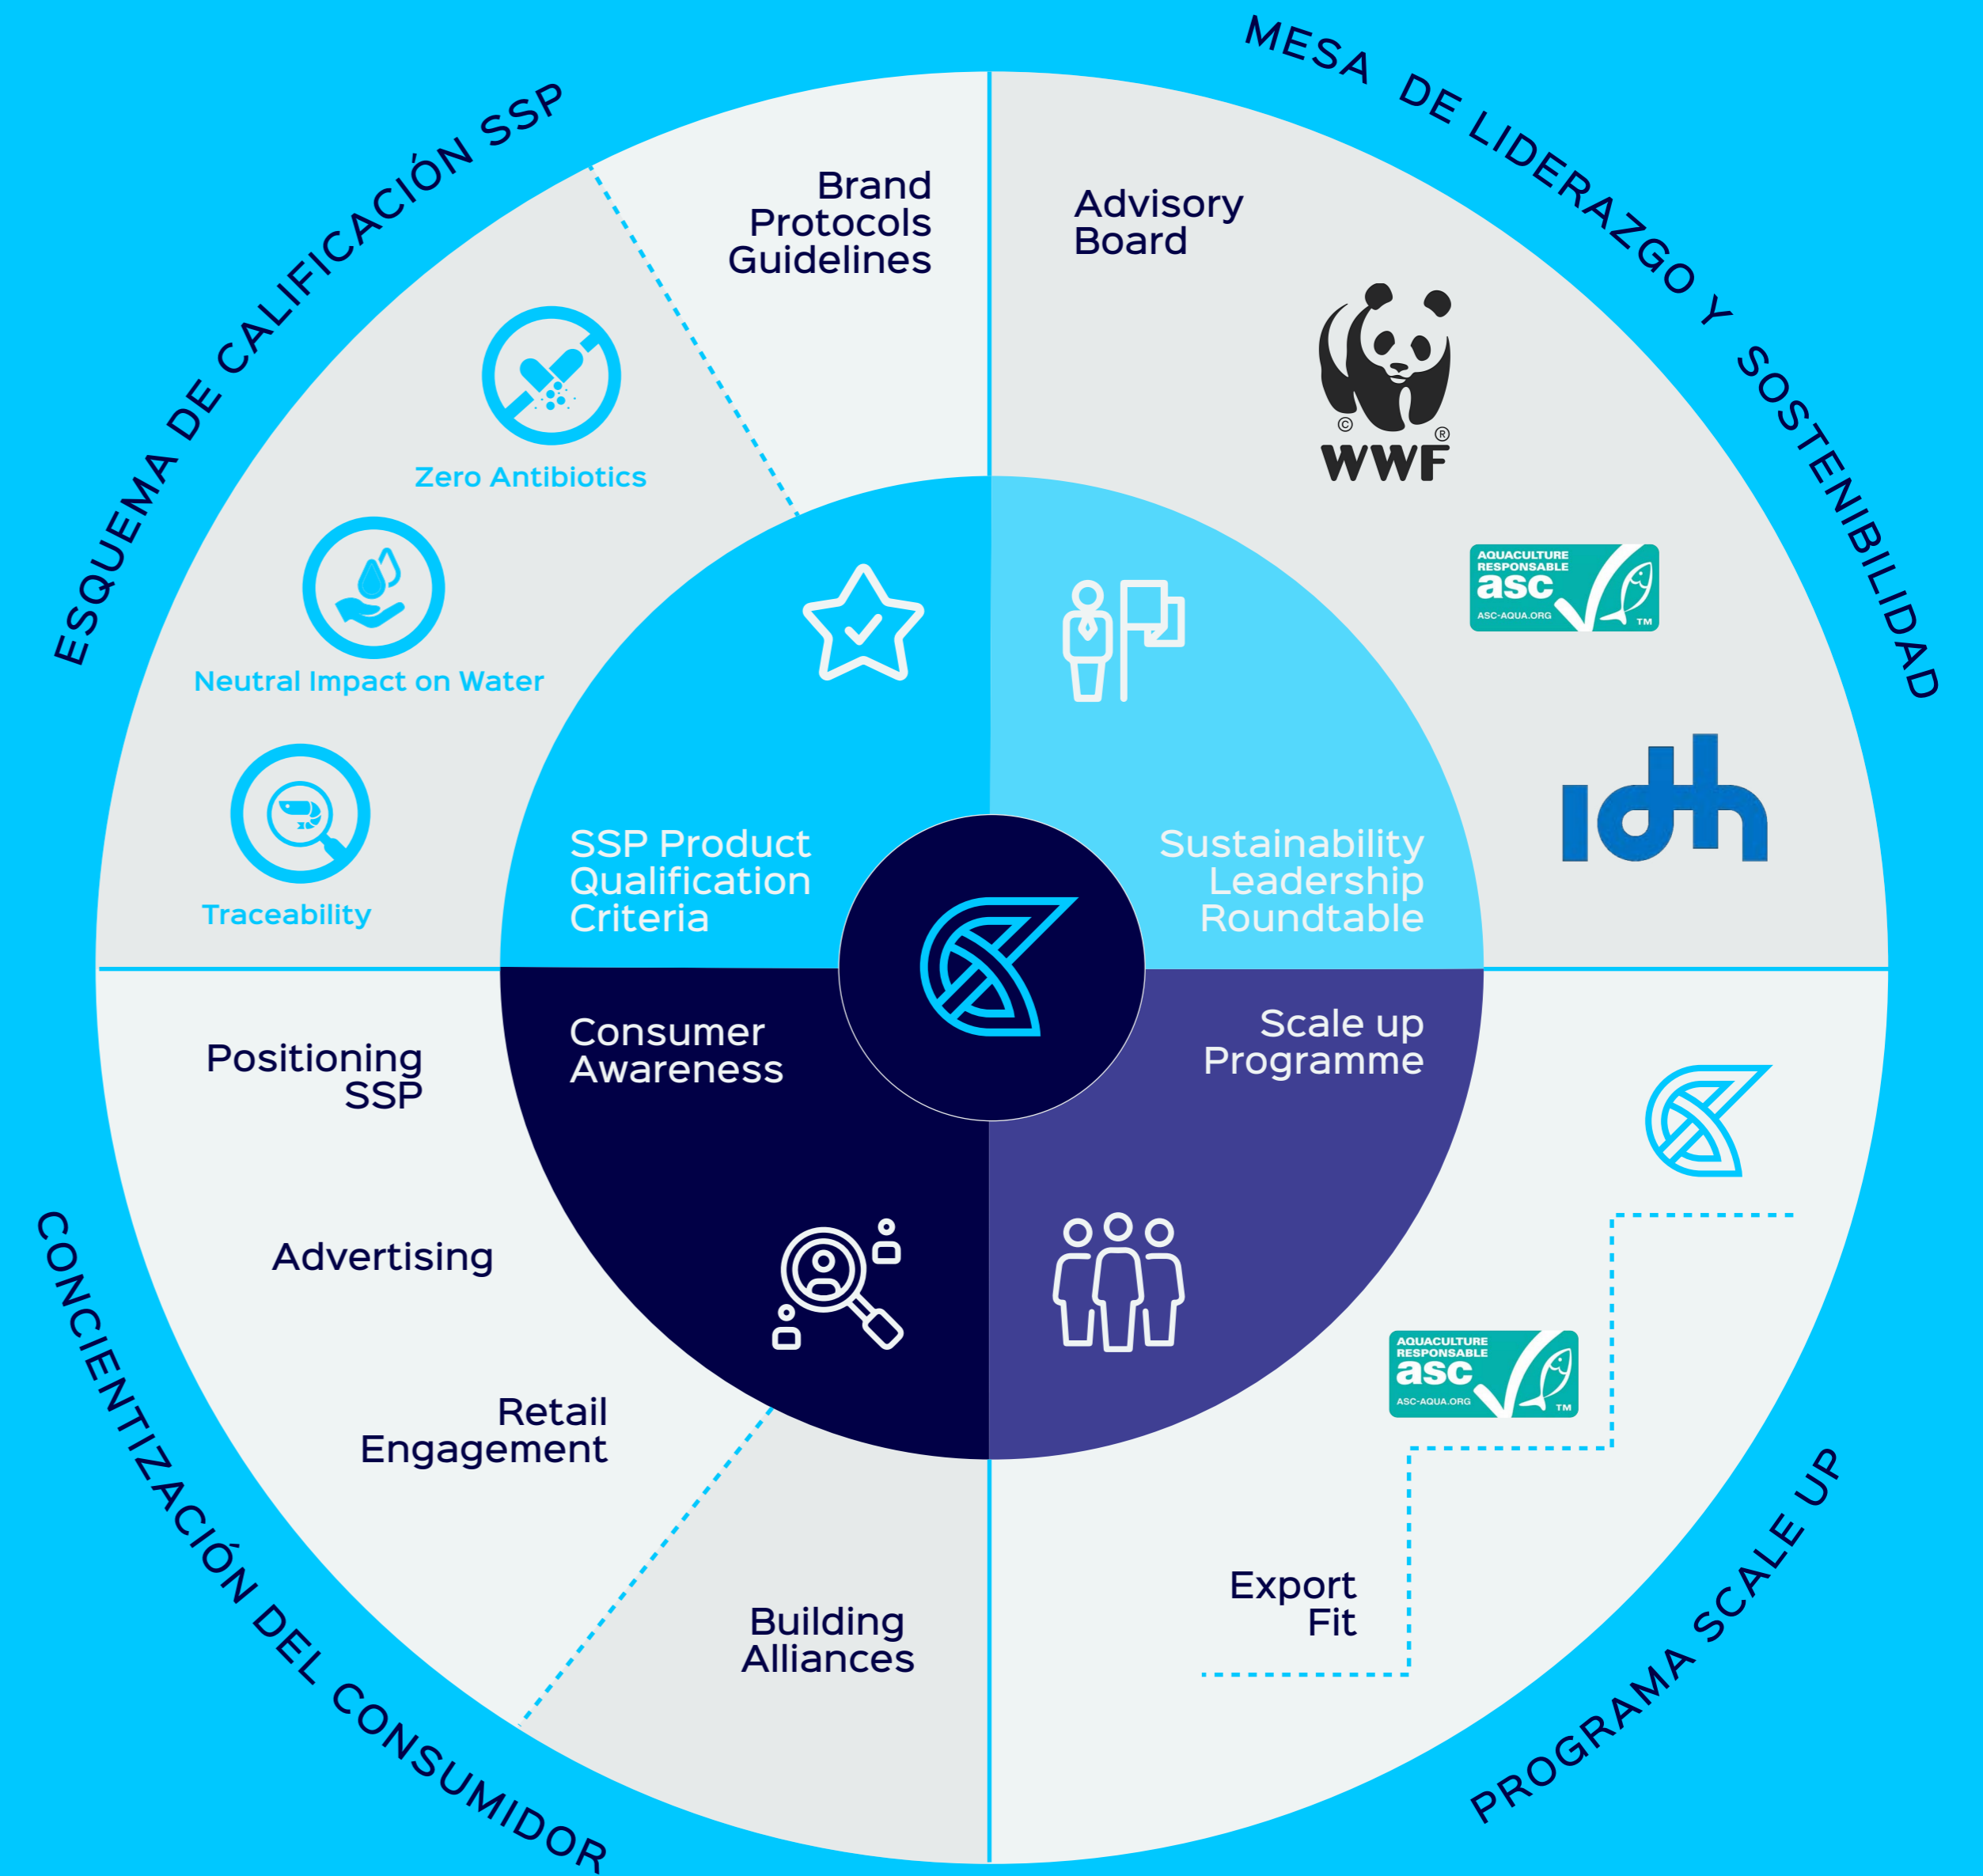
ESQUEMA DE CALIFICACIÓN SSP

Brand Protocols Guidelines

Zero Antibiotics

Neutral Impact on Water

Traceability

SSP Product Qualification Criteria

MESA DE LIDERAZGO Y SOSTENIBILIDAD

Advisory Board

WWF

AQUACULTURE RESPONSABLE asc ASC-AQUA.ORG

idh

Sustainability Leadership Roundtable

Consumer Awareness

Scale up Programme

Positioning SSP

Advertising

Retail Engagement

Building Alliances

AQUACULTURE RESPONSABLE asc ASC-AQUA.ORG

Export Fit

CONCIENTIZACIÓN DEL CONSUMIDOR

PROGRAMA SCALE UP